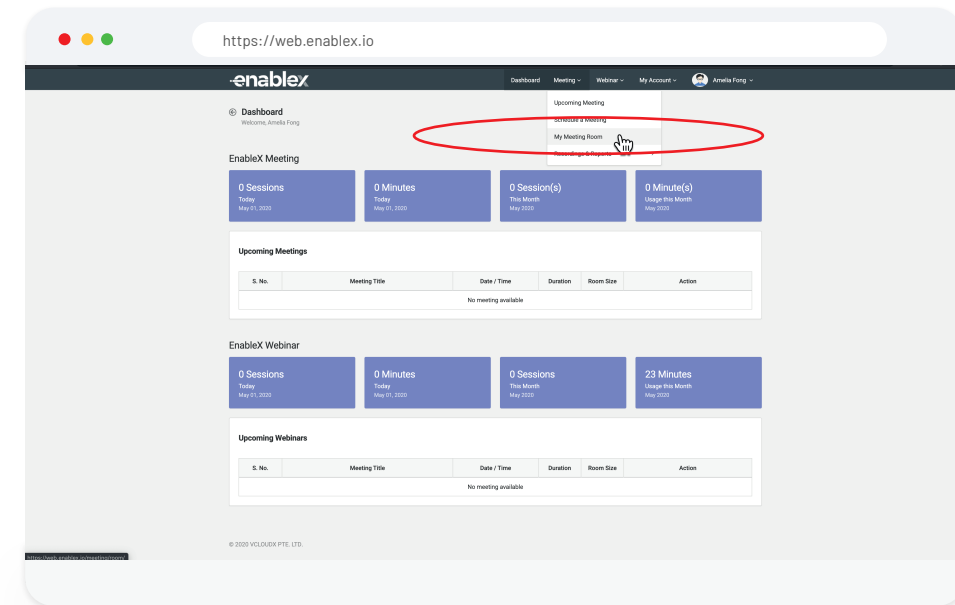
https://web.enablex.io

enablex

Dashboard Meeting Webinar My Account Amelia Fong

Upcoming Meeting
Schedule a Meeting
My Meeting Room
Recordings & Reports

Dashboard
Welcome, Amelia Fong

EnableX Meeting

0 Sessions
Today
May 01, 2020

0 Minutes
Today
May 01, 2020

0 Session(s)
This Month
May 2020

0 Minute(s)
Usage this Month
May 2020

Upcoming Meetings

| S. No. | Meeting Title | Date / Time | Duration | Room Size | Action |
|---|---|---|---|---|---|
| No meeting available | | | | | |

EnableX Webinar

0 Sessions
Today
May 01, 2020

0 Minutes
Today
May 01, 2020

0 Sessions
This Month
May 2020

23 Minutes
Usage this Month
May 2020

Upcoming Webinars

| S. No. | Meeting Title | Date / Time | Duration | Room Size | Action |
|---|---|---|---|---|---|
| No meeting available | | | | | |

© 2020 VCLOUDX PTE. LTD.

https://web.enablex.io/meeting/room/